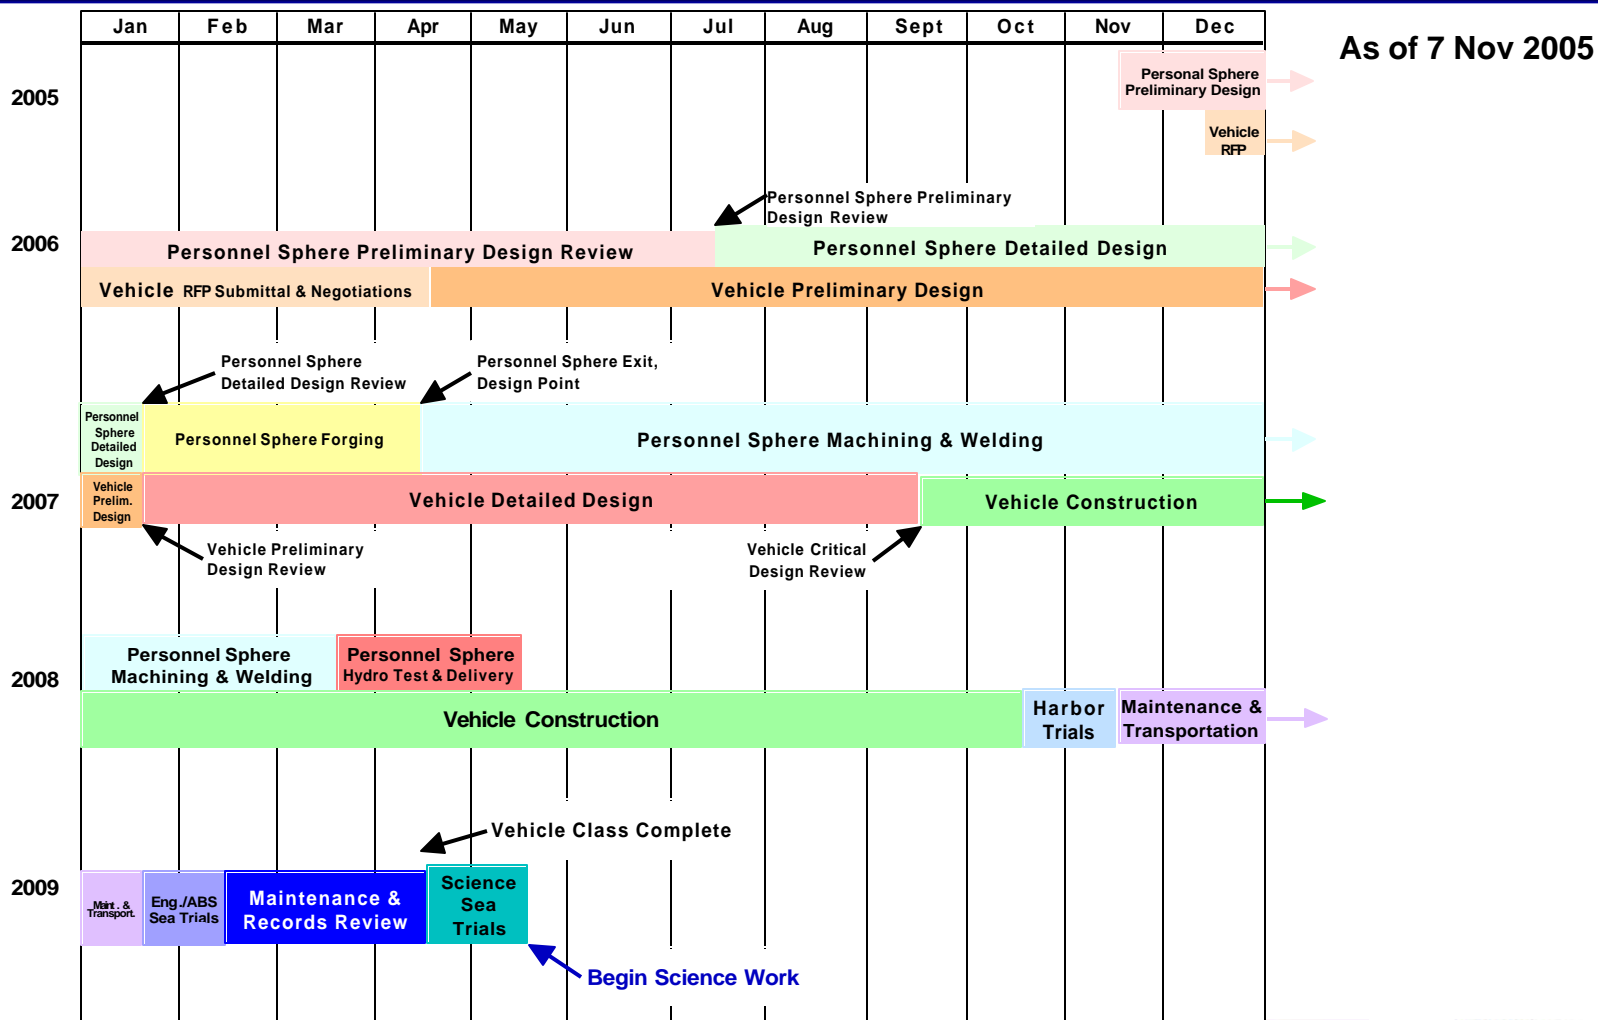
| Jan | Feb | Mar | Apr | May | Jun | Jul | Aug | Sept | Oct | Nov | Dec |
|---|---|---|---|---|---|---|---|---|---|---|---|

As of 7 Nov 2005

2005

Personal Sphere Preliminary Design

Vehicle RFP

Personnel Sphere Preliminary Design Review

2006

Personnel Sphere Preliminary Design Review

Personnel Sphere Detailed Design

Vehicle RFP Submittal & Negotiations

Vehicle Preliminary Design

Personnel Sphere Detailed Design Review

Personnel Sphere Exit, Design Point

Personnel Sphere Detailed Design

Personnel Sphere Forging

Personnel Sphere Machining & Welding

2007

Vehicle Prelim. Design

Vehicle Detailed Design

Vehicle Construction

Vehicle Preliminary Design Review

Vehicle Critical Design Review

Personnel Sphere Machining & Welding

Personnel Sphere Hydro Test & Delivery

2008

Vehicle Construction

Harbor Trials

Maintenance & Transportation

Vehicle Class Complete

2009

Maint. & Transport.

Eng./ABS Sea Trials

Maintenance & Records Review

Science Sea Trials

Begin Science Work